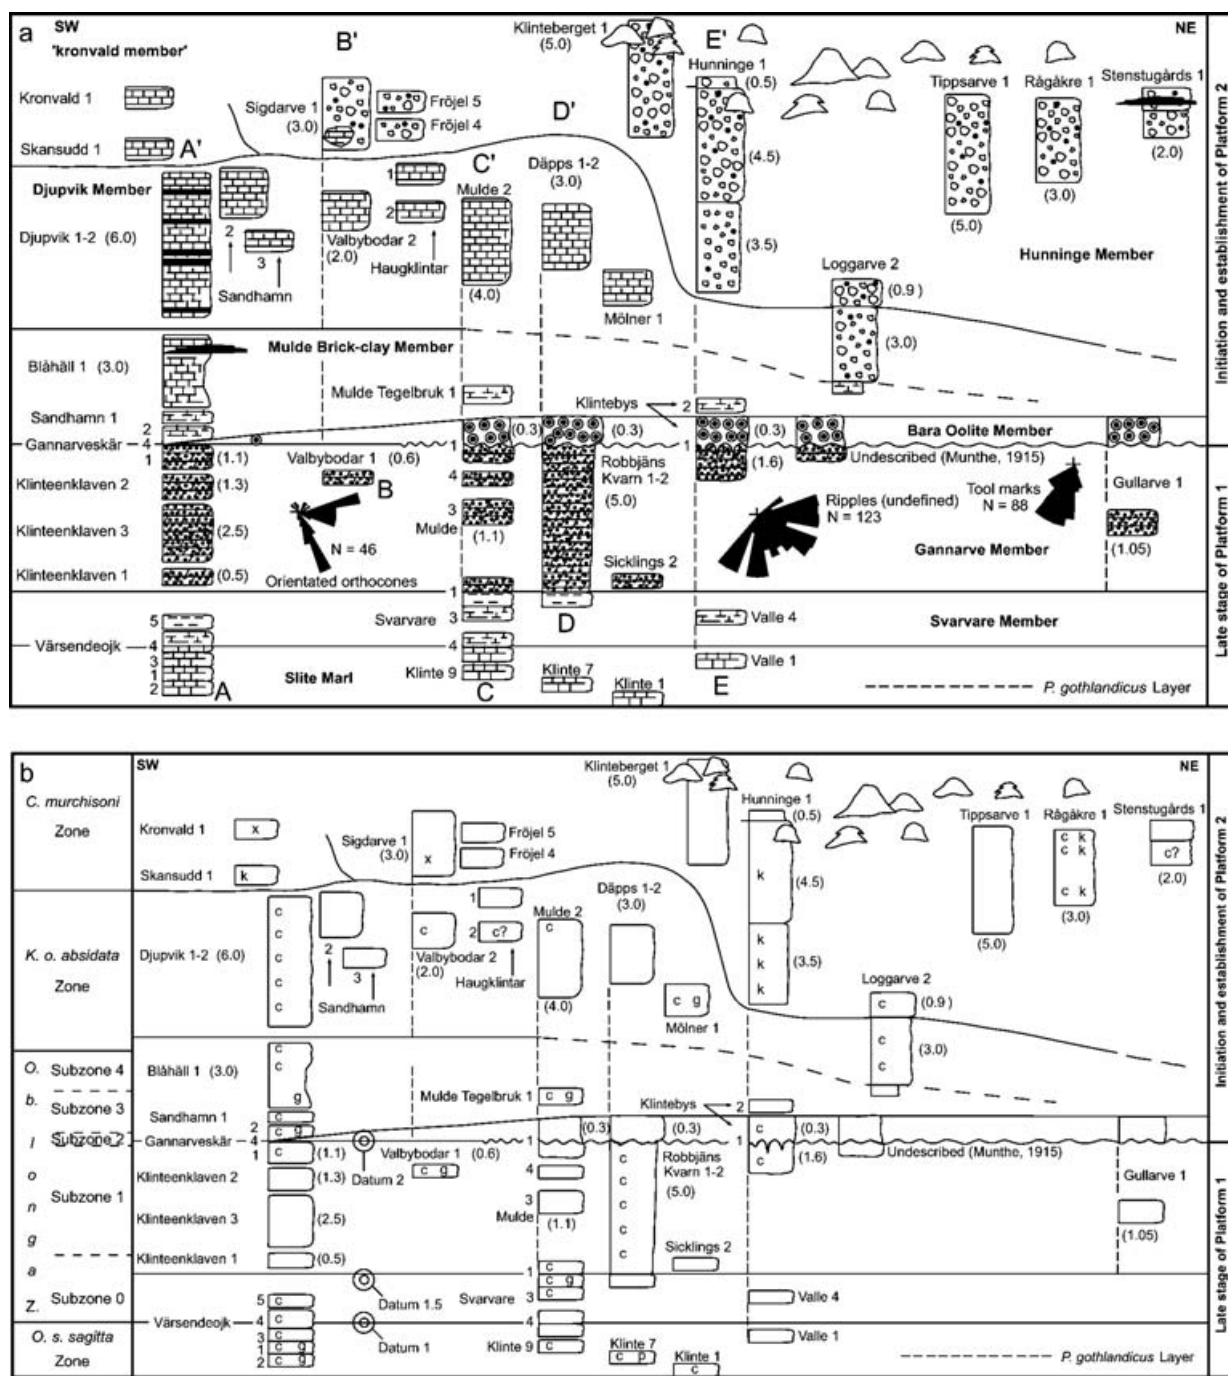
a SW
'kronvald member'
Kronvald 1
Skansudd 1 A'
B'
Sigdarve 1 (3.0)
Fröjel 5
Fröjel 4
Klinteberget 1 (5.0)
D'
E'
Hunninge 1 (0.5)
Tippsarve 1
Rågåkre 1
Stenstugårds 1
NE
(2.0)
Initiation and establishment of Platform 2
Djupvik Member
Djupvik 1-2 (6.0)
2
3
Sandhamn
1
2
Valbybodar 2 (2.0)
Haugklintar
C'
Mulde 2
(4.0)
Däpps 1-2 (3.0)
Mölner 1
(4.5)
(3.5)
(3.0)
(5.0)
Hunninge Member
Loggarve 2
(0.9)
(3.0)
Mulde Brick-clay Member
Blåhäll 1 (3.0)
Mulde Tegelbruk 1
Klintebys 2
Sandhamn 1
2
Gannarveskär – 4
1
(1.1)
Valbybodar 1 (0.6)
B
(0.3)
(0.3)
1
(0.3)
Bara Oolite Member
(1.6)
Undescribed (Munthe, 1915)
Klinteenklaven 2 (1.3)
4
Robbjäns Kvarn 1-2 (5.0)
Tool marks N = 88
Gullarve 1
Klinteenklaven 3 (2.5)
N = 46
3
Mulde (1.1)
Ripples (undefined) N = 123
Gannarve Member
(1.05)
Klinteenklaven 1 (0.5)
Orientated orthocones
Sicklings 2
1
Late stage of Platform 1
5
Svarvare 3
D
Valle 4
Svarvare Member
Värsendeojk – 4
3
1
2 A
Slite Marl
4
Klinte 9
C
Klinte 7
Klinte 1
E
Valle 1
P. gothlandicus Layer

b SW
NE
C. murchisoni Zone
Kronvald 1 x
Skansudd 1 k
Sigdarve 1 (3.0) x
Fröjel 5
Fröjel 4
Klinteberget 1 (5.0)
Hunninge 1 (0.5)
Tippsarve 1
Rågåkre 1
c k
c k
c k
Stenstugårds 1
c?
(2.0)
Initiation and establishment of Platform 2
K. o. absidata Zone
Djupvik 1-2 (6.0)
c c c c c
2
3
Sandhamn
1
c 2 c?
Valbybodar 2 (2.0)
Haugklintar
Mulde 2 c
(4.0)
Däpps 1-2 (3.0)
c g
Mölner 1
k
(4.5)
k k k
(3.5)
(5.0)
(3.0)
Loggarve 2
c (0.9)
c c (3.0)
O. Subzone 4
b. Subzone 3
l Subzone 2
o
n Subzone 1
g
a
Z. Subzone 0
O. s. sagitta Zone
Blåhäll 1 (3.0)
c c g
Mulde Tegelbruk 1 c g
Klintebys 2
Sandhamn 1
2
Gannarveskär – 4
1 c (1.1)
Datum 2
Valbybodar 1 (0.6) c g
(0.3)
(0.3)
1
c c (0.3)
(1.6)
Undescribed (Munthe, 1915)
Klinteenklaven 2 (1.3)
4
Robbjäns Kvarn 1-2 (5.0)
c c c c c
Gullarve 1
Klinteenklaven 3 (2.5)
3
Mulde (1.1)
(1.05)
Klinteenklaven 1 (0.5)
Sicklings 2
1 c c g
Late stage of Platform 1
5 c
Datum 1.5
Svarvare 3 c
Valle 4
Värsendeojk – 4 c
3 c
1 c g
2 c g
Datum 1
4
Klinte 9 c
Klinte 7 c p
Klinte 1 c
Valle 1
P. gothlandicus Layer